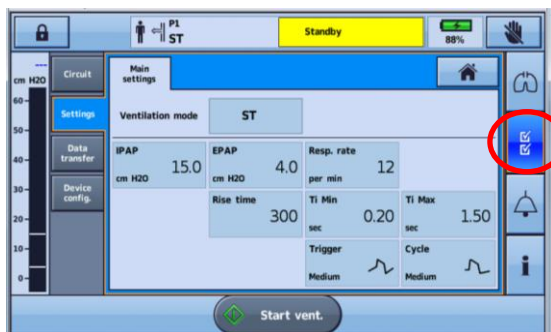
P1
ST

Standby

88%

---
cm H2O
60
50
40
30
20
10
0

Circuit
Settings
Data transfer
Device config.

Main settings

Ventilation mode
ST

| IPAP 15.0 cm H2O | EPAP 4.0 cm H2O | Resp. rate 12 per min | |
|---|---|---|---|
| | Rise time 300 | Ti Min 0.20 sec | Ti Max 1.50 sec |
| | | Trigger Medium | Cycle Medium |

Start vent.